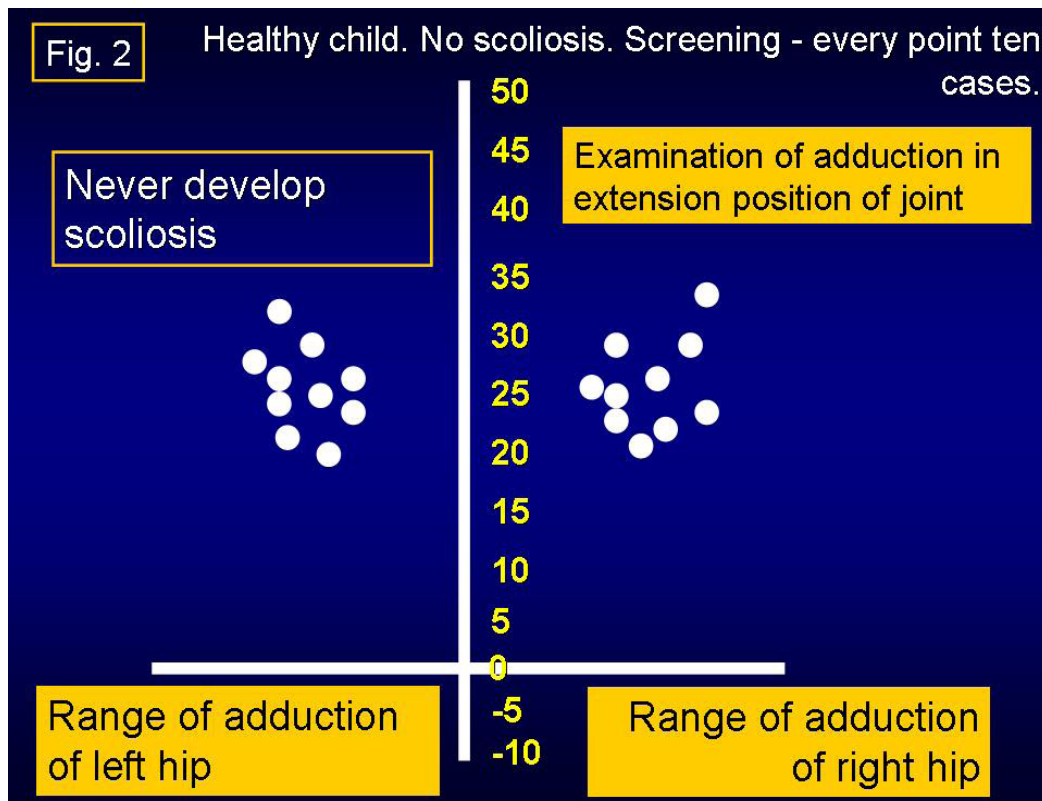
Fig. 2

Healthy child. No scoliosis. Screening - every point ten cases.

Never develop scoliosis

Examination of adduction in extension position of joint

50
45
40
35
30
25
20
15
10
5
0
-5
-10

Range of adduction of left hip

Range of adduction of right hip